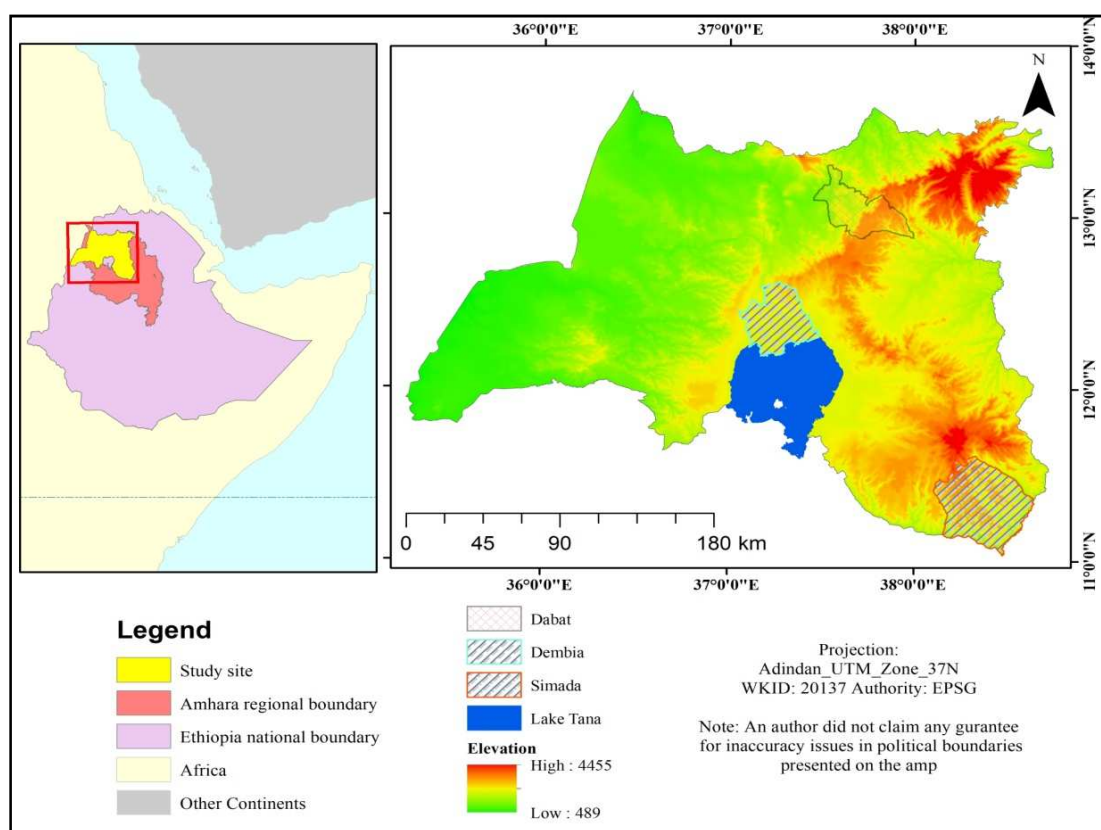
36°0'0"E
37°0'0"E
38°0'0"E

N

14°0'0"N
13°0'0"N
12°0'0"N
11°0'0"N

0 45 90 180 km

36°0'0"E
37°0'0"E
38°0'0"E

Legend
Study site
Amhara regional boundary
Ethiopia national boundary
Africa
Other Continents

Dabat
Dembia
Simada
Lake Tana

Elevation
High : 4455
Low : 489

Projection:
Adindan_UTM_Zone_37N
WKID: 20137 Authority: EPSG

Note: An author did not claim any gurantee for inaccuracy issues in political boundaries presented on the amp